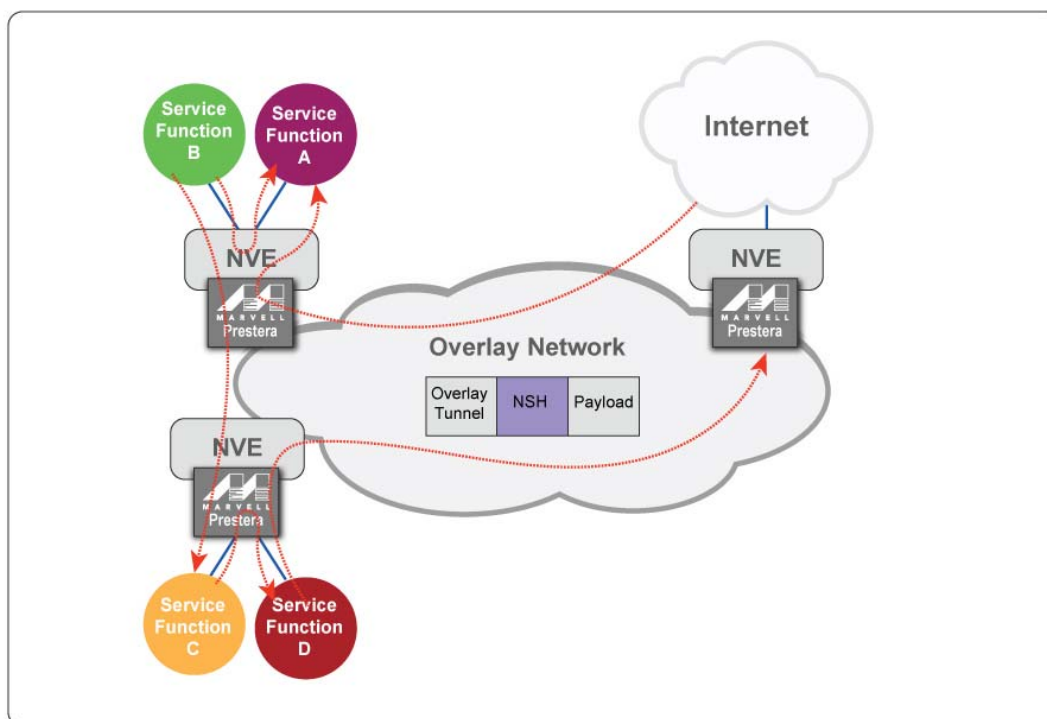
Service Function B

Service Function A

Internet

NVE

MARVELL Prestera

NVE

MARVELL Prestera

Overlay Network

| Overlay Tunnel | NSH | Payload |
|---|---|---|

NVE

MARVELL Prestera

Service Function C

Service Function D